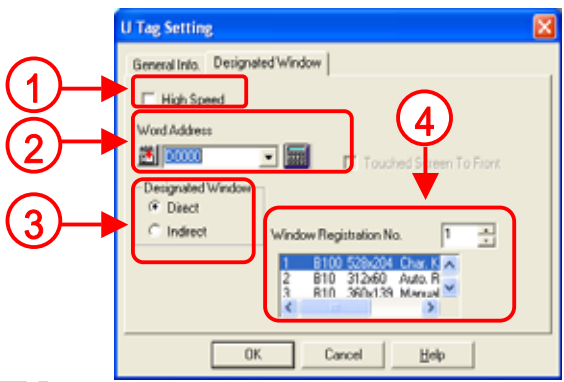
U Tag Setting

General Info. Designated Window

1

High Speed

2

Word Address

D0000

Touched Screen To Front

4

3

Designated Window

Direct

Indirect

Window Registration No. 1

| | | | |
|---|---|---|---|
| 1 | B100 | 528x204 | Char. K |
| 2 | B10 | 312x60 | Auto. R |
| 3 | B10 | 360x139 | Manual |

OK Cancel Help